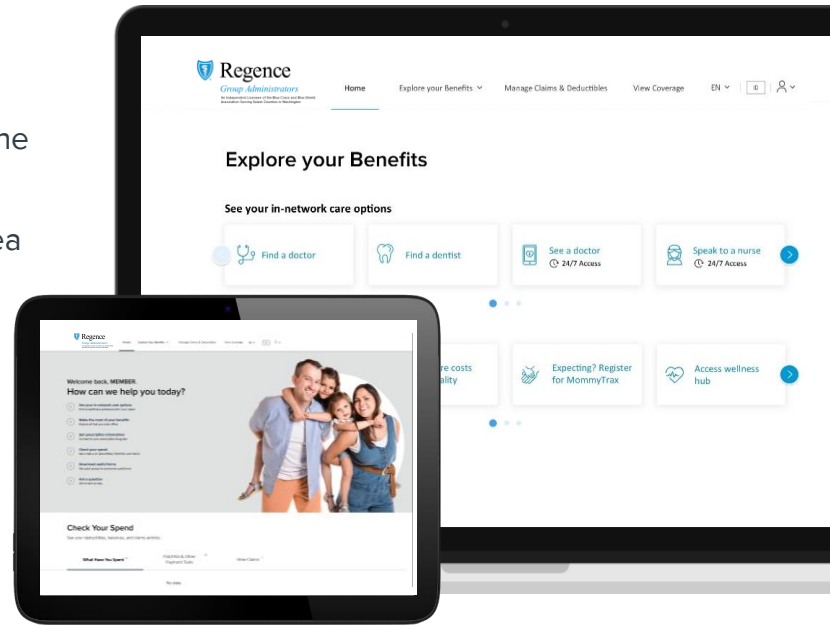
ne

ea

Regence
Group Administrators
An Independent Licensee of the Blue Cross and Blue Shield Association Serving Select Counties in Washington

Home
Explore your Benefits
Manage Claims & Deductibles
View Coverage
EN

Explore your Benefits

See your in-network care options

Find a doctor
Find a dentist
See a doctor
24/7 Access
Speak to a nurse
24/7 Access

re costs
ality
Expecting? Register for MommyTrax
Access wellness hub

Regence

Welcome back, MEMBER.
How can we help you today?

Check Your Spend
See your deductibles, balances, and claims activity.

What Have You Spent
Check Your Spend
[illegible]
View Claims

No data